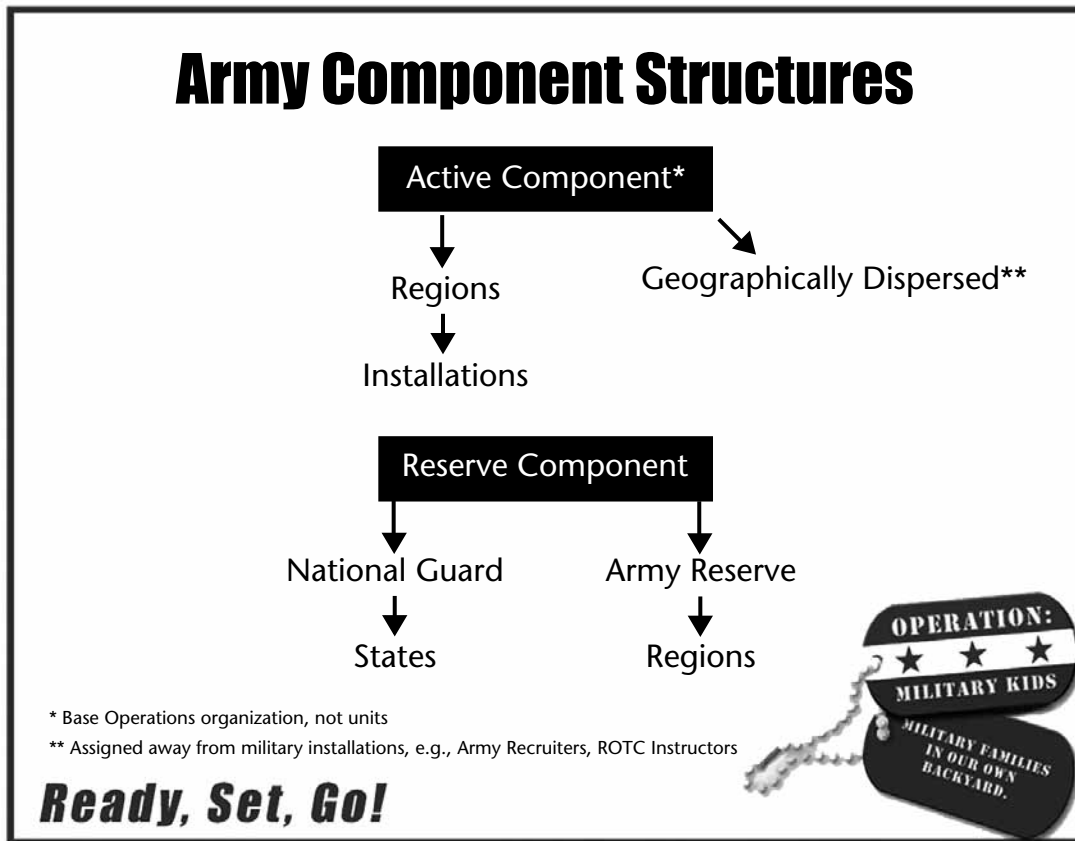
Army Component Structures

Active Component*

Regions

Installations

Geographically Dispersed**

Reserve Component

National Guard

States

Army Reserve

Regions

* Base Operations organization, not units

** Assigned away from military installations, e.g., Army Recruiters, ROTC Instructors

Ready, Set, Go!

OPERATION:

MILITARY KIDS

MILITARY FAMILIES IN OUR OWN BACKYARD.